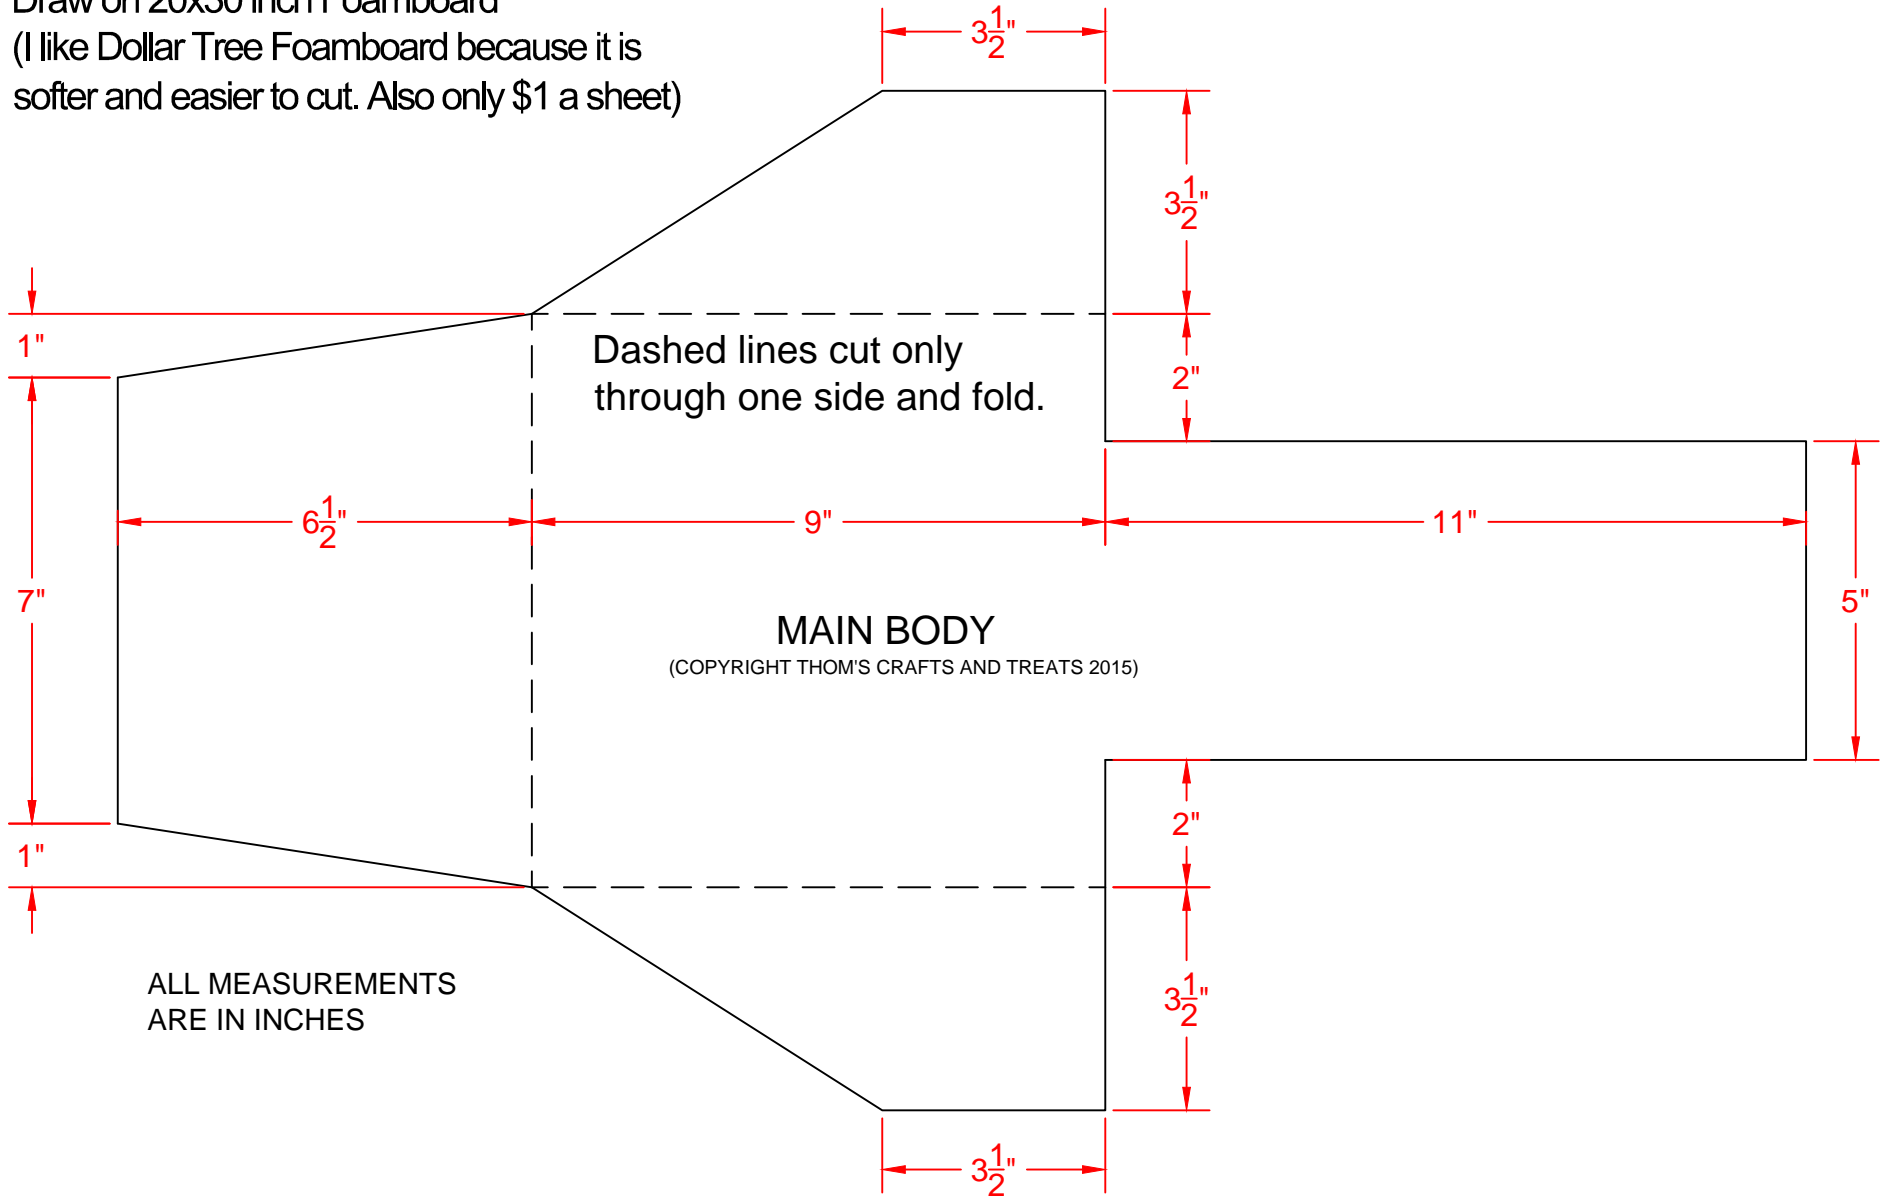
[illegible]
(I like Dollar Tree Foamboard because it is softer and easier to cut. Also only $1 a sheet)

$3\frac{1}{2}$"

$3\frac{1}{2}$"

1"

Dashed lines cut only through one side and fold.

2"

$6\frac{1}{2}$"

9"

11"

7"

5"

MAIN BODY
(COPYRIGHT THOM'S CRAFTS AND TREATS 2015)

2"

1"

ALL MEASUREMENTS ARE IN INCHES

$3\frac{1}{2}$"

$3\frac{1}{2}$"